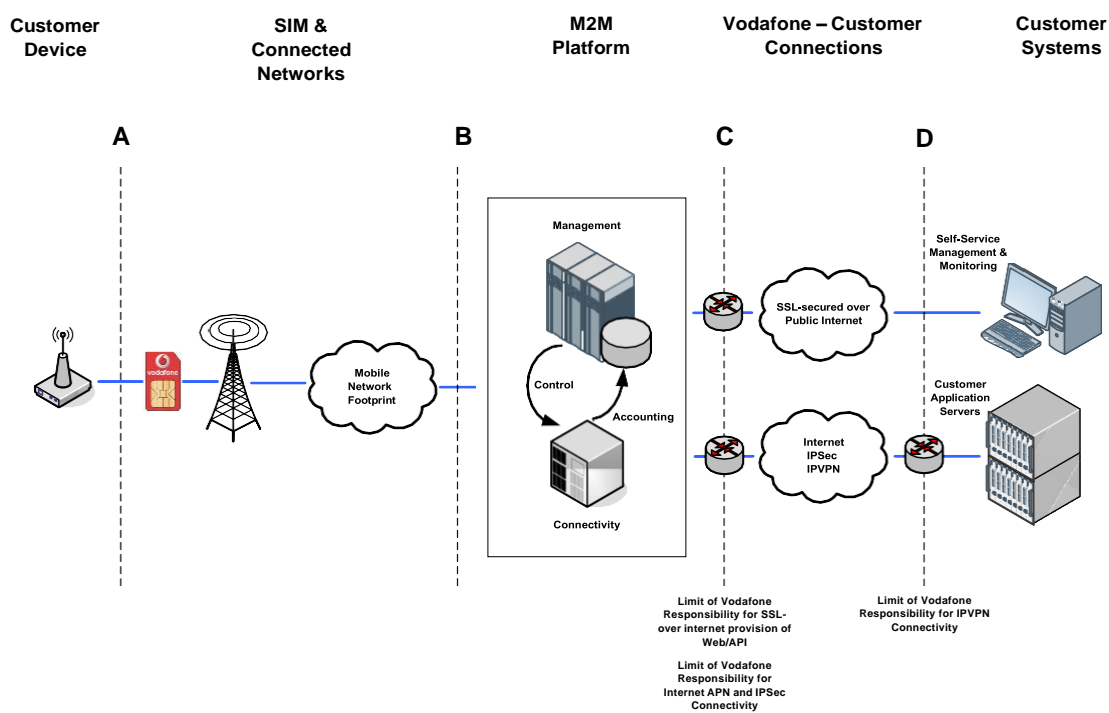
Customer Device

SIM & Connected Networks

M2M Platform

Vodafone – Customer Connections

Customer Systems

A

B

C

D

vodafone

Mobile Network Footprint

Management

Control

Accounting

Connectivity

SSL-secured over Public Internet

Internet IPSec IPVPN

Self-Service Management & Monitoring

Customer Application Servers

Limit of Vodafone Responsibility for SSL-over internet provision of Web/API

Limit of Vodafone Responsibility for Internet APN and IPSec Connectivity

Limit of Vodafone Responsibility for IPVPN Connectivity